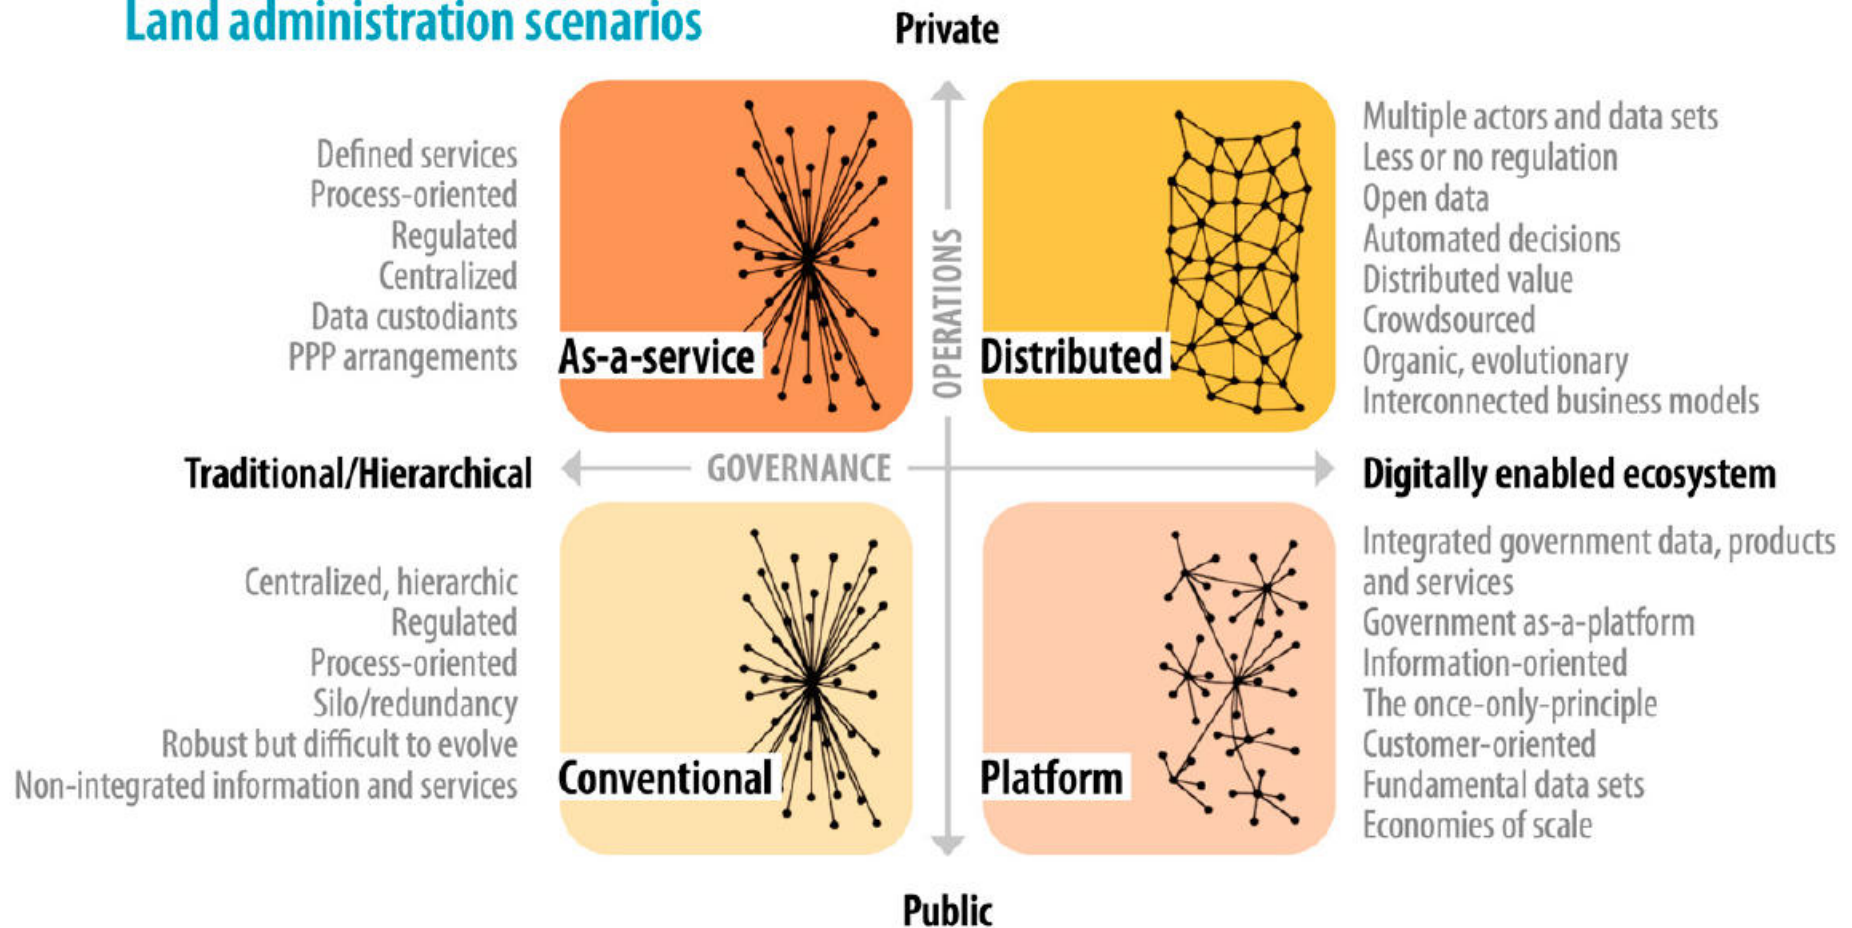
Land administration scenarios

Private

Defined services
Process-oriented
Regulated
Centralized
Data custodiants
PPP arrangements

As-a-service

OPERATIONS

Distributed

Multiple actors and data sets
Less or no regulation
Open data
Automated decisions
Distributed value
Crowdsourced
Organic, evolutionary
Interconnected business models

Traditional/Hierarchical

GOVERNANCE

Digitally enabled ecosystem

Centralized, hierarchic
Regulated
Process-oriented
Silo/redundancy
Robust but difficult to evolve
Non-integrated information and services

Conventional

Platform

Integrated government data, products and services
Government as-a-platform
Information-oriented
The once-only-principle
Customer-oriented
Fundamental data sets
Economies of scale

Public